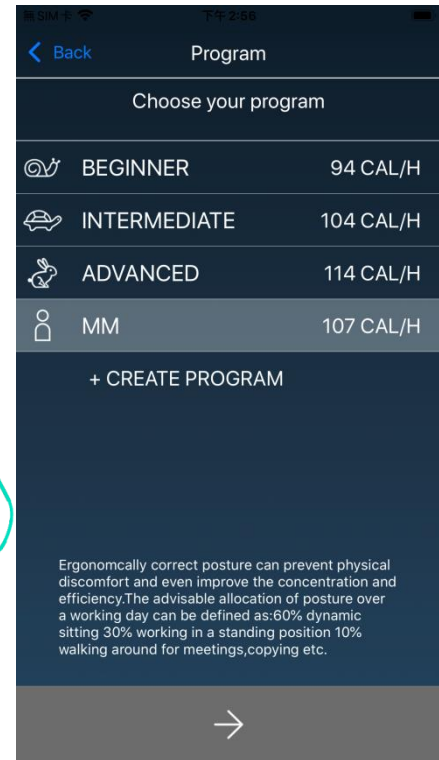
无SIM卡 下午2:58

Back Program

Choose your program

BEGINNER 94 CAL/H

INTERMEDIATE 104 CAL/H

ADVANCED 114 CAL/H

MM 107 CAL/H

+ CREATE PROGRAM

Ergonomcally correct posture can prevent physical discomfort and even improve the concentration and efficiency.The advisable allocation of posture over a working day can be defined as:60% dynamic sitting 30% working in a standing position 10% walking around for meetings,copying etc.

→